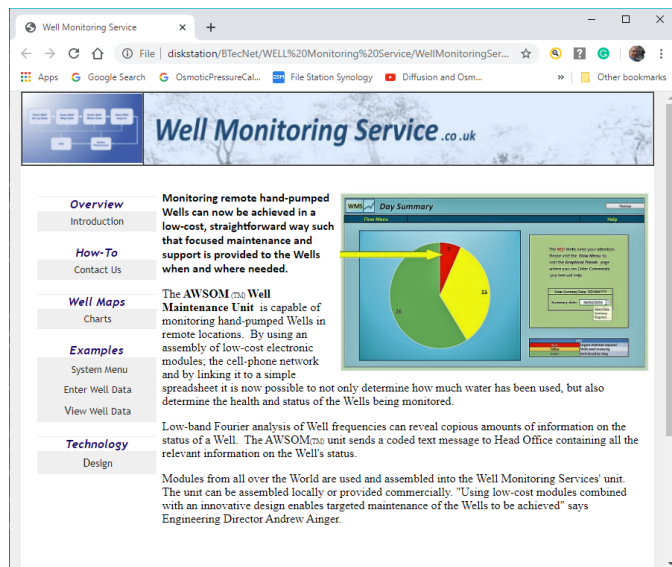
Well Monitoring Service

File | diskstation/BTecNet/WELL%20Monitoring%20Service/WellMonitoringSer...

Apps Google Search OsmoticPressureCal... File Station Synology Diffusion and Osm... » Other bookmarks

Well Monitoring Service.co.uk

Overview
Introduction

How-To
Contact Us

Well Maps
Charts

Examples
System Menu
Enter Well Data
View Well Data

Technology
Design

Monitoring remote hand-pumped Wells can now be achieved in a low-cost, straightforward way such that focused maintenance and support is provided to the Wells when and where needed.

WMS Day Summary
Home
Flow Menu
Help
3
15
26
The RED Wells need your attention.
Summary date

The AWSOM(TM) Well Maintenance Unit is capable of monitoring hand-pumped Wells in remote locations. By using an assembly of low-cost electronic modules; the cell-phone network and by linking it to a simple spreadsheet it is now possible to not only determine how much water has been used, but also determine the health and status of the Wells being monitored.

Low-band Fourier analysis of Well frequencies can reveal copious amounts of information on the status of a Well. The AWSOM(TM) unit sends a coded text message to Head Office containing all the relevant information on the Well's status.

Modules from all over the World are used and assembled into the Well Monitoring Services' unit. The unit can be assembled locally or provided commercially. "Using low-cost modules combined with an innovative design enables targeted maintenance of the Wells to be achieved" says Engineering Director Andrew Ainger.